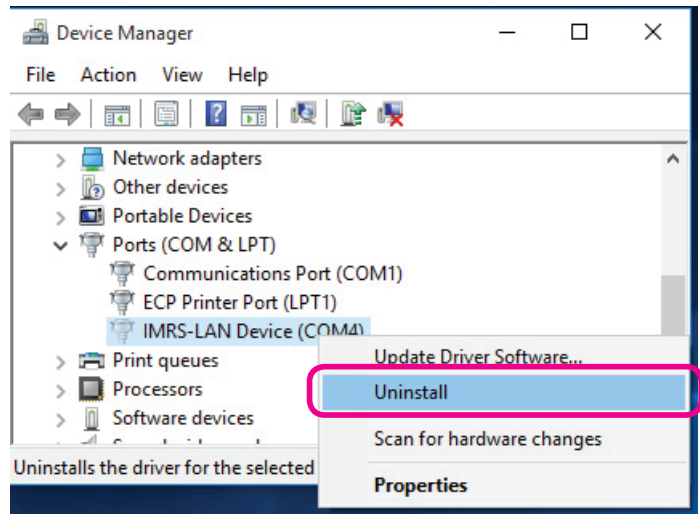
Device Manager

File Action View Help

Network adapters
Other devices
Portable Devices
Ports (COM & LPT)
Communications Port (COM1)
ECP Printer Port (LPT1)
IMRS-LAN Device (COM4)
Print queues
Processors
Software devices
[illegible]

Update Driver Software...
Uninstall
Scan for hardware changes
Properties

Uninstalls the driver for the selected